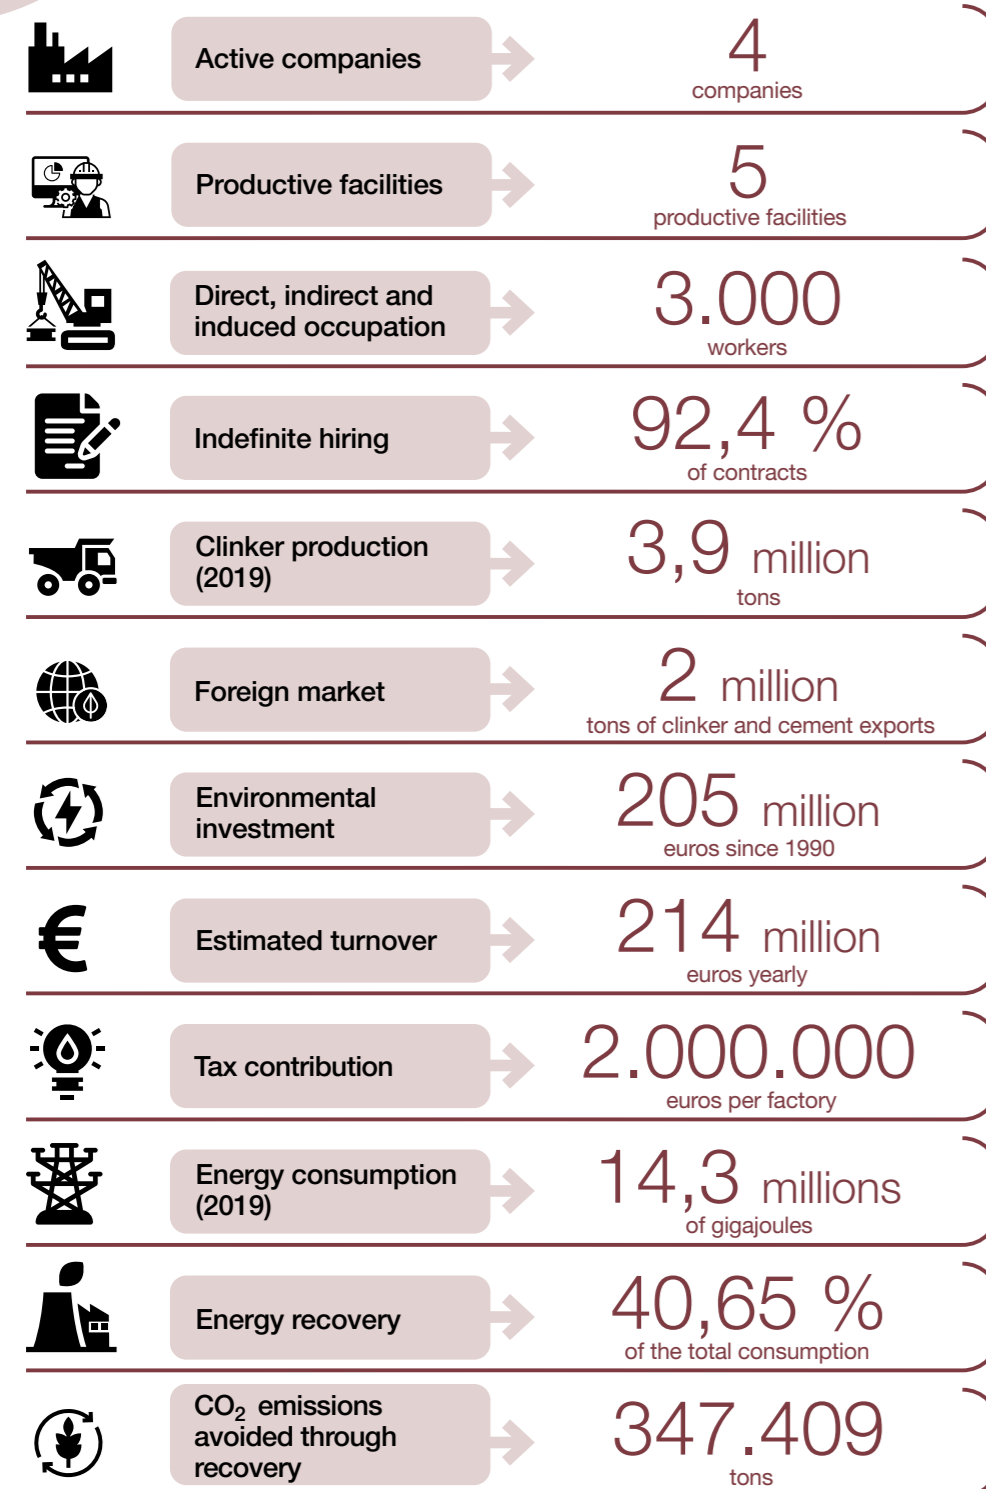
Active companies
4
companies

Productive facilities
5
productive facilities

Direct, indirect and induced occupation
3.000
workers

Indefinite hiring
92,4 %
of contracts

Clinker production (2019)
3,9 million
tons

Foreign market
2 million
tons of clinker and cement exports

Environmental investment
205 million
euros since 1990

Estimated turnover
214 million
euros yearly

Tax contribution
2.000.000
euros per factory

Energy consumption (2019)
14,3 millions
of gigajoules

Energy recovery
40,65 %
of the total consumption

$CO_2$ emissions avoided through recovery
347.409
tons